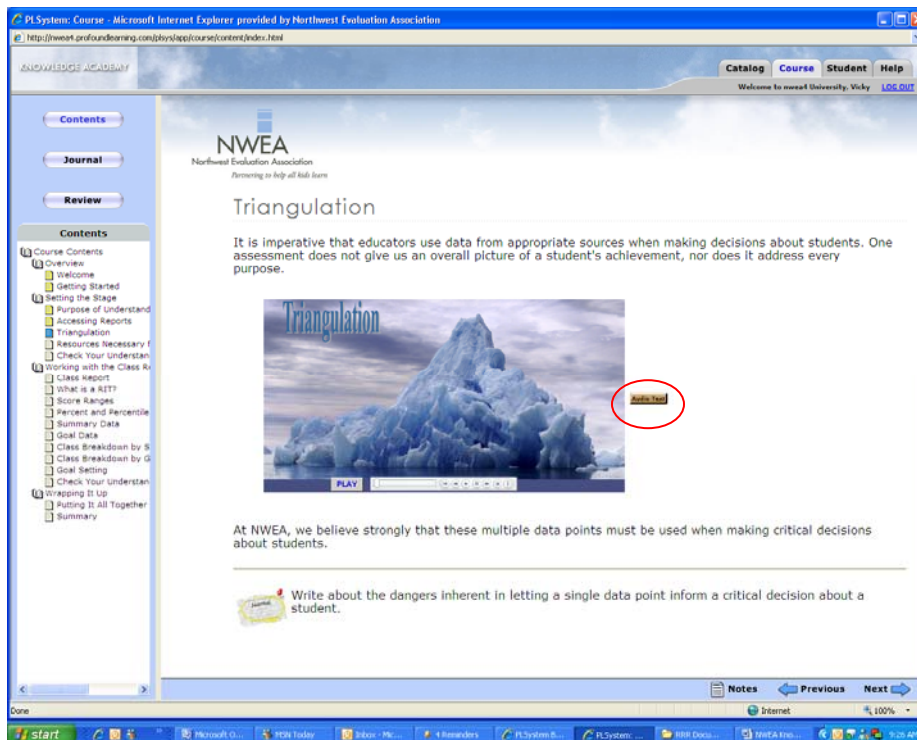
PLSystem: Course - Microsoft Internet Explorer provided by Northwest Evaluation Association

http://nwea4.profoundlearning.com/plsys/app/course/content/index.html

KNOWLEDGE ACADEMY

Catalog Course Student Help

Welcome to nwea4 University. Vicky LOG OUT

Contents

Journal

Review

Contents

Course Contents
Overview
Welcome
Getting Started
Setting the Stage
Purpose of Understand
Accessing Reports
Triangulation
Resources Necessary f
Check Your Understan
Working with the Class R
Class Report
What is a RIT?
Score Ranges
Percent and Percentile
Summary Data
Goal Data
Class Breakdown by S
Class Breakdown by G
Goal Setting
Check Your Understan
Wrapping It Up
Putting It All Together
Summary

NWEA
Northwest Evaluation Association
Partnering to help all kids learn

Triangulation

It is imperative that educators use data from appropriate sources when making decisions about students. One assessment does not give us an overall picture of a student's achievement, nor does it address every purpose.

Triangulation

PLAY

Audio Text

At NWEA, we believe strongly that these multiple data points must be used when making critical decisions about students.

Journal

Write about the dangers inherent in letting a single data point inform a critical decision about a student.

Notes Previous Next

Done

Internet

100%

start

Microsoft O...

MSN Today

Inbox - Mic...

4 Reminders

PLSystem B...

PLSystem: ...

RRR Docu...

NWEA Kno...

9:26 AM